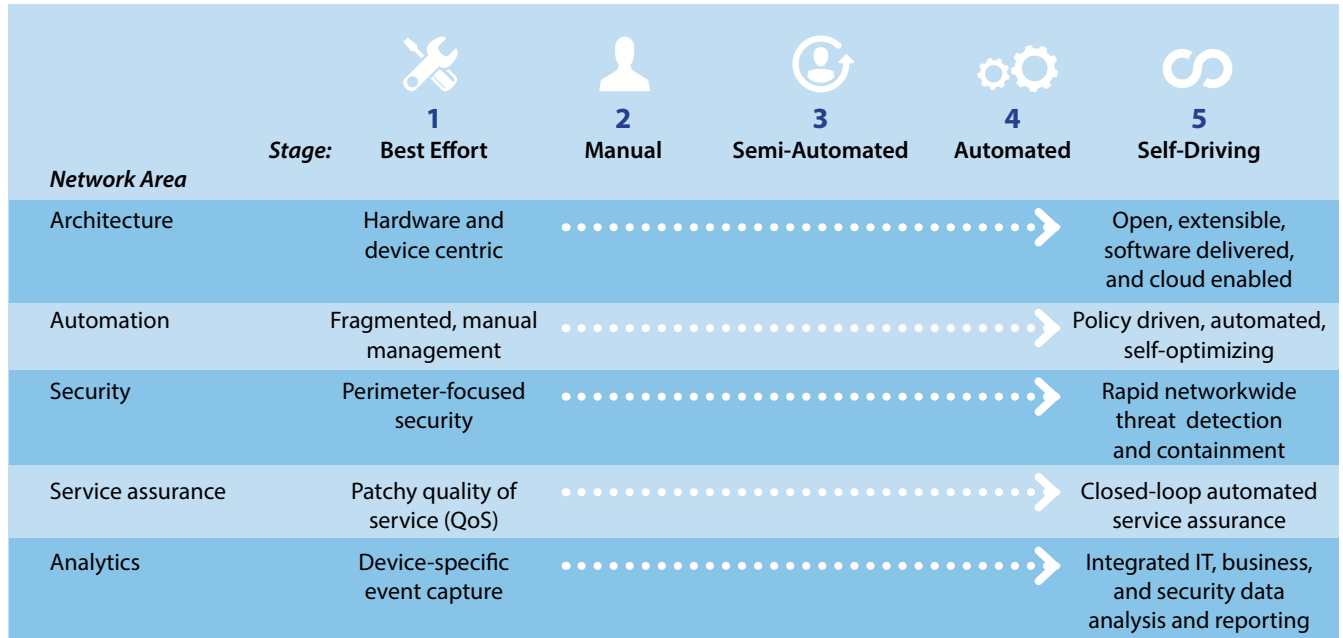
| Network Area | Stage: 1 Best Effort | 2 Manual | 3 Semi-Automated | 4 Automated | 5 Self-Driving |
|---|---|---|---|---|---|
| Architecture | Hardware and device centric | | | | Open, extensible, software delivered, and cloud enabled |
| Automation | Fragmented, manual management | | | | Policy driven, automated, self-optimizing |
| Security | Perimeter-focused security | | | | Rapid networkwide threat detection and containment |
| Service assurance | Patchy quality of service (QoS) | | | | Closed-loop automated service assurance |
| Analytics | Device-specific event capture | | | | Integrated IT, business, and security data analysis and reporting |